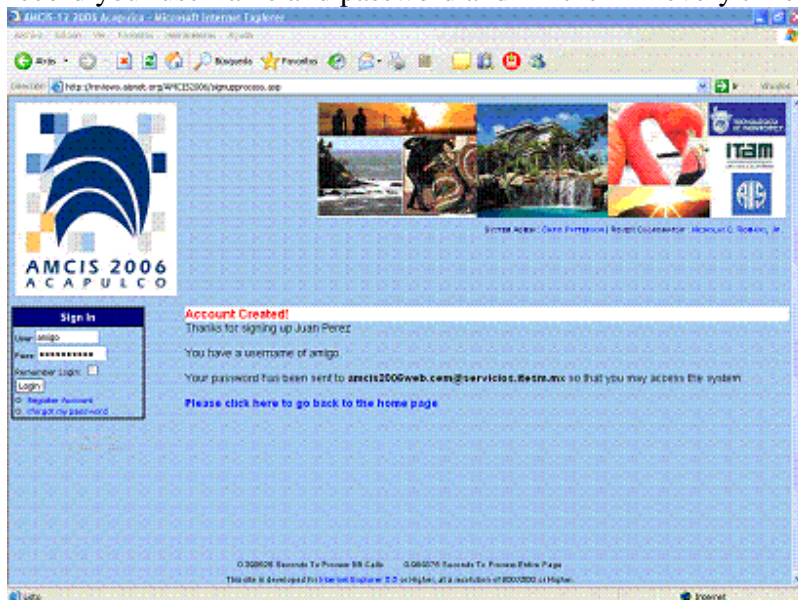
AMCIS-12 2006 Acapulco - Microsoft Internet Explorer

Archivo Edición Ver Favoritos Herramientas Ayuda

Atrás Búsqueda Favoritos

Dirección http://review.aisnet.org/AMCIS2006/signupprocess.asp

Ir Vínculos

ITAM

AIS

System Admin: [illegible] | Review Coordinator: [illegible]

AMCIS 2006
ACAPULCO

Sign In

User: amigo

Pass: ••••••••••

Remember Login:

Login

Register Account

I forgot my password

Account Created!

Thanks for signing up Juan Perez

You have a username of amigo

Your password has been sent to amcis2006web.com@servicios.itesm.mx so that you may access the system

Please click here to go back to the home page

0.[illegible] Seconds To Process DB Calls 0.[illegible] Seconds To Process Entire Page

This site is developed for Internet Explorer 5.5 or Higher, at a resolution of 800X600 or Higher.

Listo

Internet